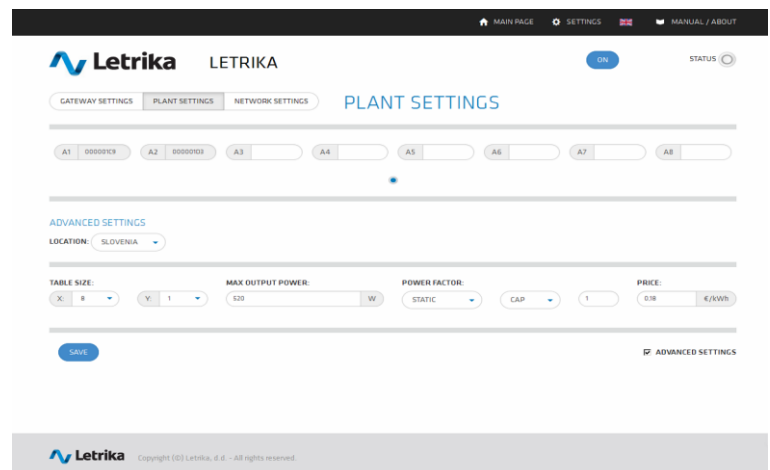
MAIN PAGE SETTINGS MANUAL / ABOUT

Letrika LETRIKA

ON

STATUS

GATEWAY SETTINGS PLANT SETTINGS NETWORK SETTINGS

PLANT SETTINGS

A1 000001C9 A2 00000103 A3 A4 A5 A6 A7 A8

ADVANCED SETTINGS

LOCATION: SLOVENIA

TABLE SIZE: X: 8 Y: 1

MAX OUTPUT POWER: 520 W

POWER FACTOR: STATIC CAP 1

PRICE: 0.18 €/kWh

SAVE

ADVANCED SETTINGS

Letrika Copyright (©) Letrika, d.d. - All rights reserved.